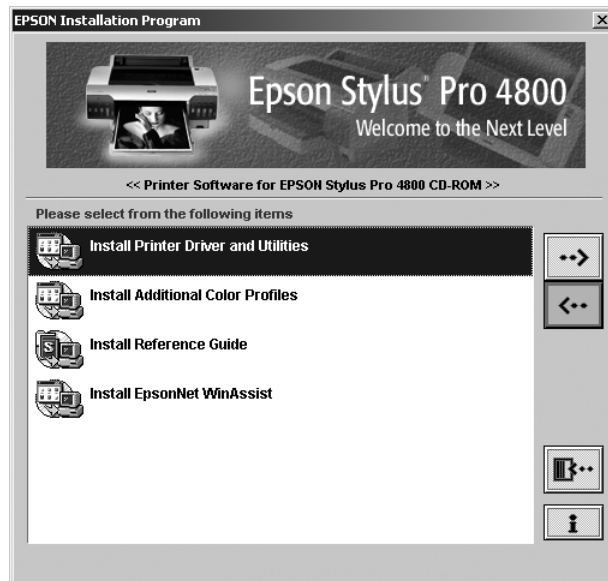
EPSON Installation Program

Epson Stylus® Pro 4800
Welcome to the Next Level

<< Printer Software for EPSON Stylus Pro 4800 CD-ROM >>

Please select from the following items

Install Printer Driver and Utilities

Install Additional Color Profiles

Install Reference Guide

Install EpsonNet WinAssist

i